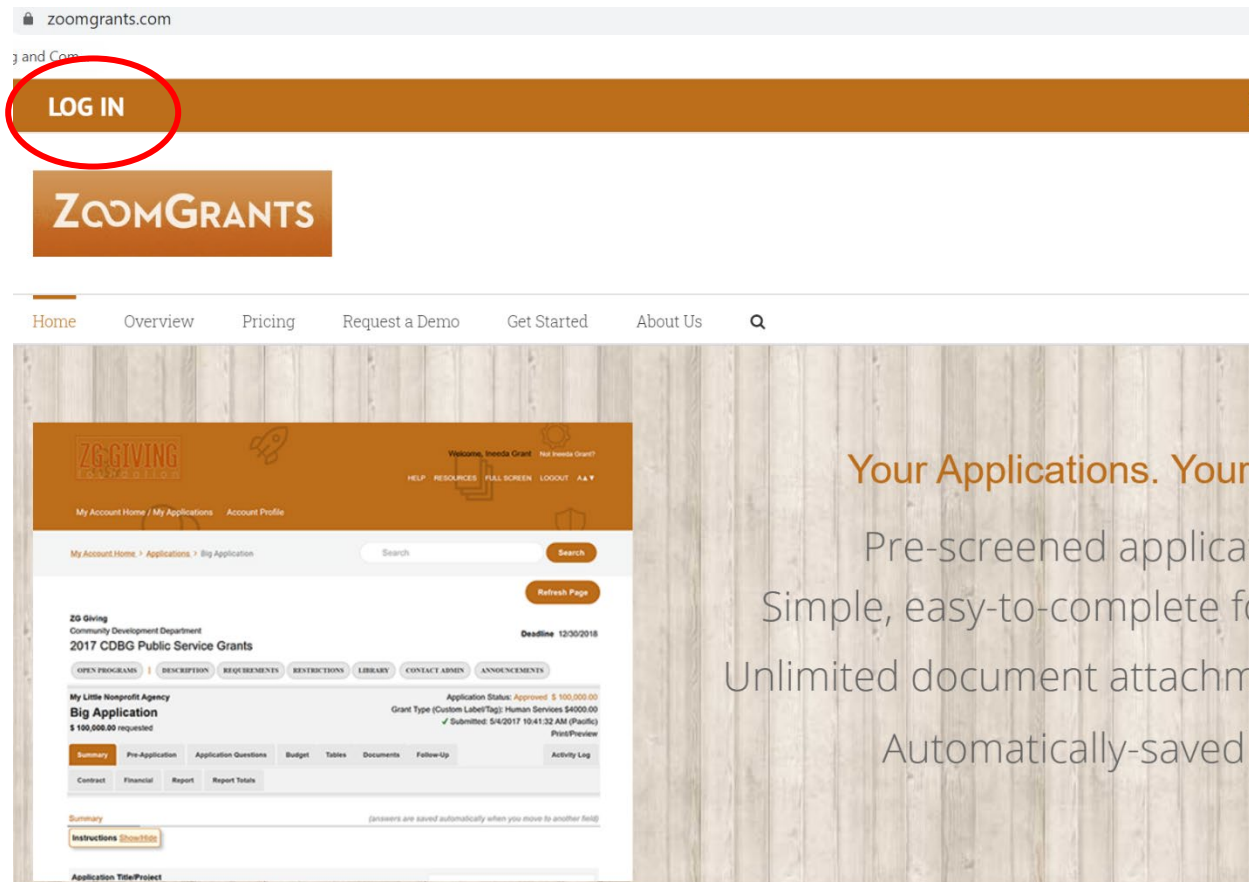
zoomgrants.com

g and Com

LOG IN

ZOOMGRANTS

Home Overview Pricing Request a Demo Get Started About Us

ZG GIVING foundation

Welcome, Ineeda Grant Not Ineeda Grant?

HELP RESOURCES FULL SCREEN LOGOUT A▲▼

My Account Home / My Applications Account Profile

My Account Home > Applications > Big Application

Search

Search

Refresh Page

ZG Giving
Community Development Department
2017 CDBG Public Service Grants

Deadline 12/30/2018

OPEN PROGRAMS | DESCRIPTION REQUIREMENTS RESTRICTIONS LIBRARY CONTACT ADMIN ANNOUNCEMENTS

My Little Nonprofit Agency
Big Application
$ 100,000.00 requested

Application Status: Approved $ 100,000.00
Grant Type (Custom Label/Tag): Human Services $4000.00
✓ Submitted: 5/4/2017 10:41:32 AM (Pacific)
Print/Preview

Summary Pre-Application Application Questions Budget Tables Documents Follow-Up Activity Log

Contract Financial Report Report Totals

Summary (answers are saved automatically when you move to another field)

Instructions Show/Hide

Application Title/Project

Your Applications. Your

Pre-screened applica

Simple, easy-to-complete f

Unlimited document attachm

Automatically-saved